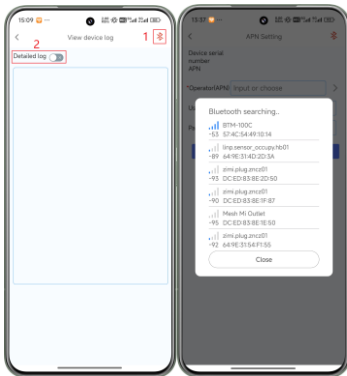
15:09

View device log

1

2

Detailed log

15:37

APN Setting

Device serial number

APN

*Operator/APN

Input or choose

Bluetooth searching..

BTM-100C
-53 57:4C:54:49:10:14

linp.sensor_occupy.hb01
-89 64:9E:31:4D:2D:5A

zimi.plug.zncz01
-93 DC:ED:83:8E:2D:50

zimi.plug.zncz01
-90 DC:ED:83:8E:1F:87

Mesh Mi Outlet
-95 DC:ED:83:8E:1E:50

zimi.plug.zncz01
-92 64:9E:31:54:F1:55

Close